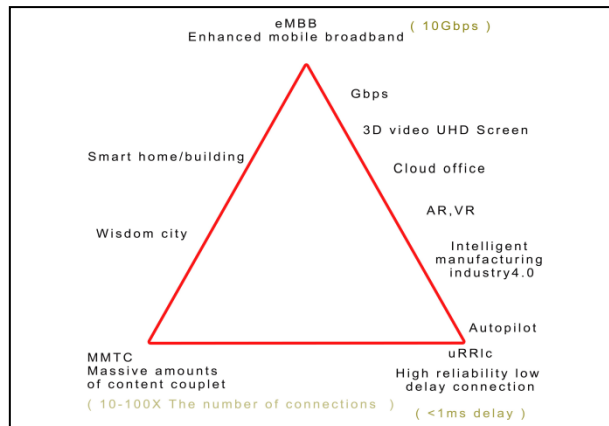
eMBB
Enhanced mobile broadband

( 10Gbps )

Gbps

3D video UHD Screen

Cloud office

AR,VR

Intelligent manufacturing industry4.0

Autopilot

Smart home/building

Wisdom city

MMTC
Massive amounts of content couplet

( 10-100X The number of connections )

uRRlc
High reliability low delay connection

( <1ms delay )